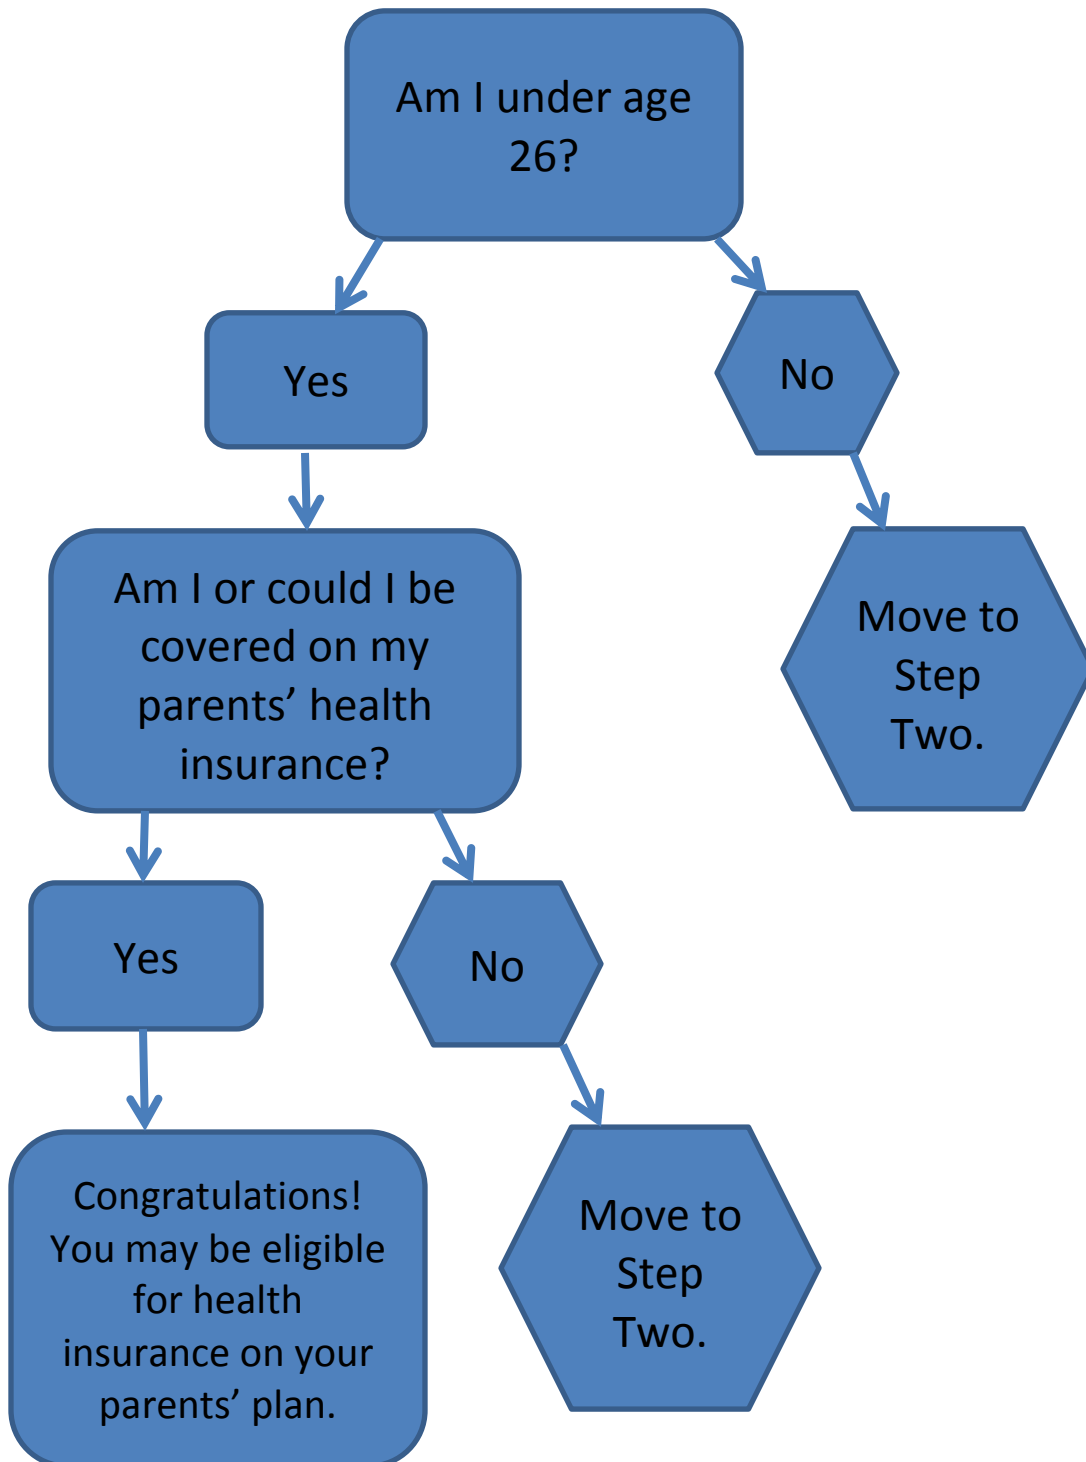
Am I under age 26?

Yes

No

Move to Step Two.

Am I or could I be covered on my parents’ health insurance?

Yes

No

Congratulations! You may be eligible for health insurance on your parents’ plan.

Move to Step Two.